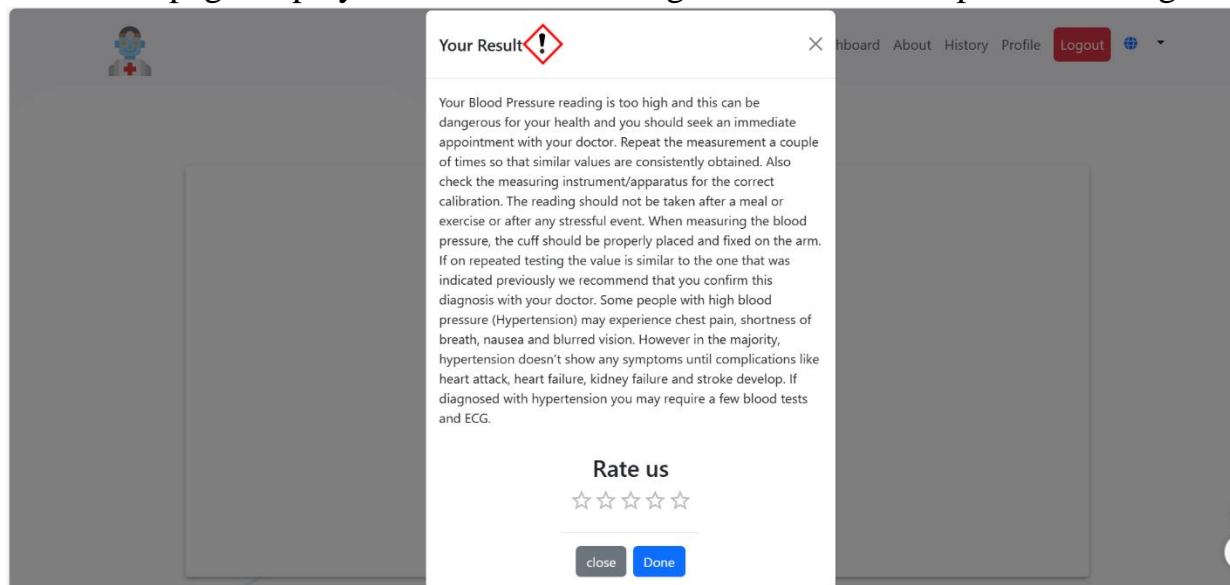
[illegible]

Your Result

×

hboard About History Profile Logout

Your Blood Pressure reading is too high and this can be dangerous for your health and you should seek an immediate appointment with your doctor. Repeat the measurement a couple of times so that similar values are consistently obtained. Also check the measuring instrument/apparatus for the correct calibration. The reading should not be taken after a meal or exercise or after any stressful event. When measuring the blood pressure, the cuff should be properly placed and fixed on the arm. If on repeated testing the value is similar to the one that was indicated previously we recommend that you confirm this diagnosis with your doctor. Some people with high blood pressure (Hypertension) may experience chest pain, shortness of breath, nausea and blurred vision. However in the majority, hypertension doesn't show any symptoms until complications like heart attack, heart failure, kidney failure and stroke develop. If diagnosed with hypertension you may require a few blood tests and ECG.

Rate us

☆☆☆☆☆

close Done